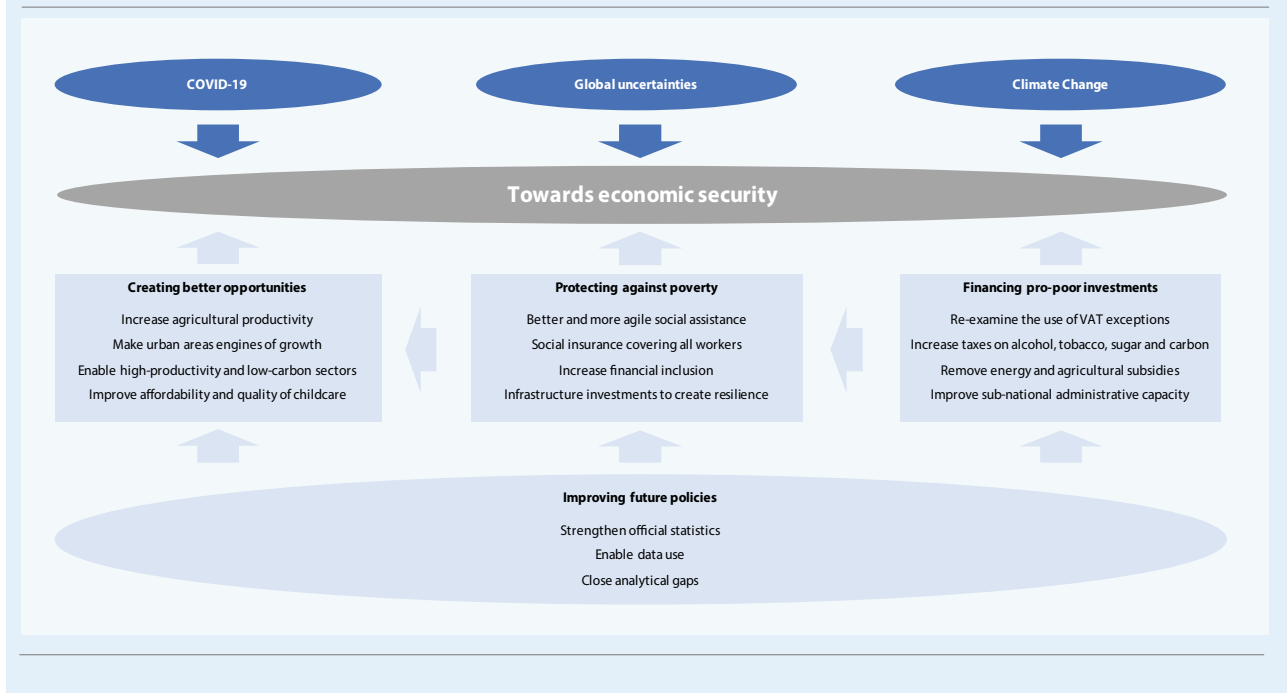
COVID-19

Global uncertainties

Climate Change

Towards economic security

Creating better opportunities

Increase agricultural productivity

Make urban areas engines of growth

Enable high-productivity and low-carbon sectors

Improve affordability and quality of childcare

Protecting against poverty

Better and more agile social assistance

Social insurance covering all workers

Increase financial inclusion

Infrastructure investments to create resilience

Financing pro-poor investments

Re-examine the use of VAT exceptions

Increase taxes on alcohol, tobacco, sugar and carbon

Remove energy and agricultural subsidies

Improve sub-national administrative capacity

Improving future policies

Strengthen official statistics

Enable data use

Close analytical gaps